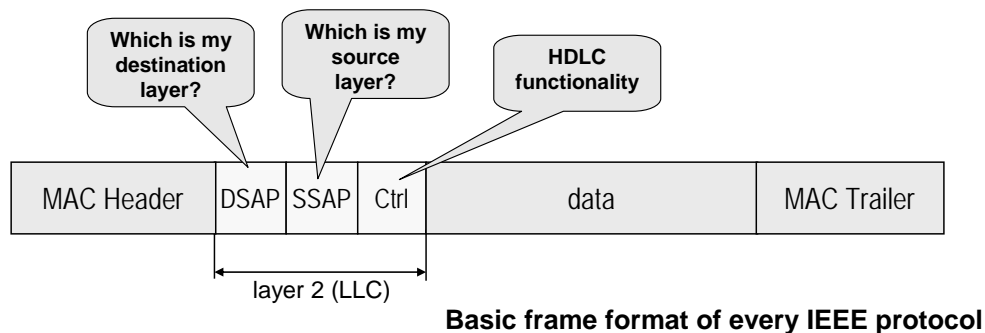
Which is my destination layer?

Which is my source layer?

HDLC functionality

| MAC Header | DSAP | SSAP | Ctrl | data | MAC Trailer |
|---|---|---|---|---|---|

layer 2 (LLC)

Basic frame format of every IEEE protocol